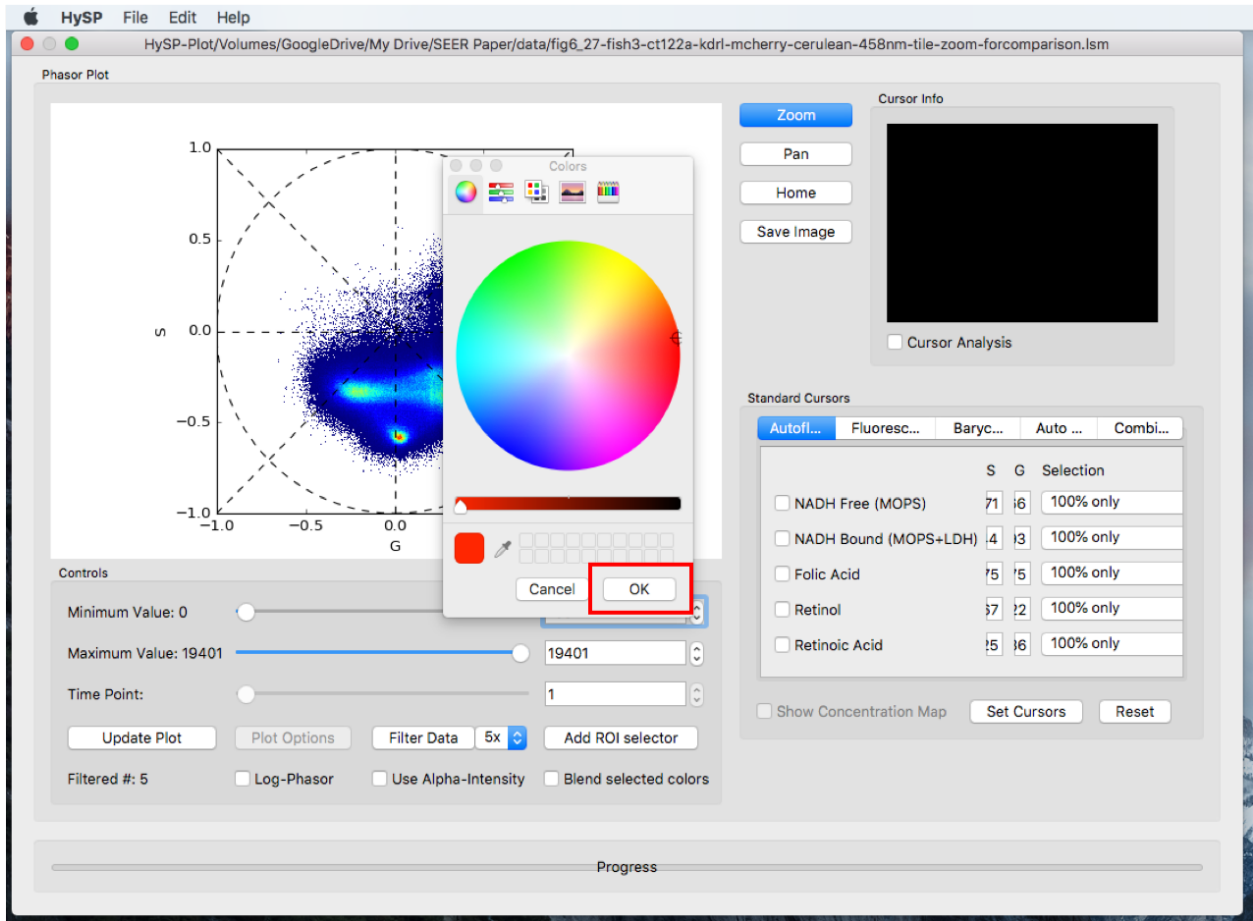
HySP File Edit Help

HySP-Plot/Volumes/GoogleDrive/My Drive/SEER Paper/data/fig6_27-fish3-ct122a-kdrl-mcherry-cerulean-458nm-tile-zoom-forcomparison.lsm

Phasor Plot

1.0
0.5
S 0.0
−0.5
−1.0
−1.0 −0.5 0.0
G

Colors

Cancel OK

Zoom
Pan
Home
Save Image

Cursor Info

Cursor Analysis

Standard Cursors

Autofl... Fluoresc... Baryc... Auto ... Combi...

| | S | G | Selection |
|---|---|---|---|
| NADH Free (MOPS) | 71 | 16 | 100% only |
| NADH Bound (MOPS+LDH) | .4 | 93 | 100% only |
| Folic Acid | 75 | 75 | 100% only |
| Retinol | 57 | 22 | 100% only |
| Retinoic Acid | 25 | 36 | 100% only |

Show Concentration Map Set Cursors Reset

Controls

Minimum Value: 0

Maximum Value: 19401 19401

Time Point: 1

Update Plot Plot Options Filter Data 5x Add ROI selector

Filtered #: 5 Log-Phasor Use Alpha-Intensity Blend selected colors

Progress